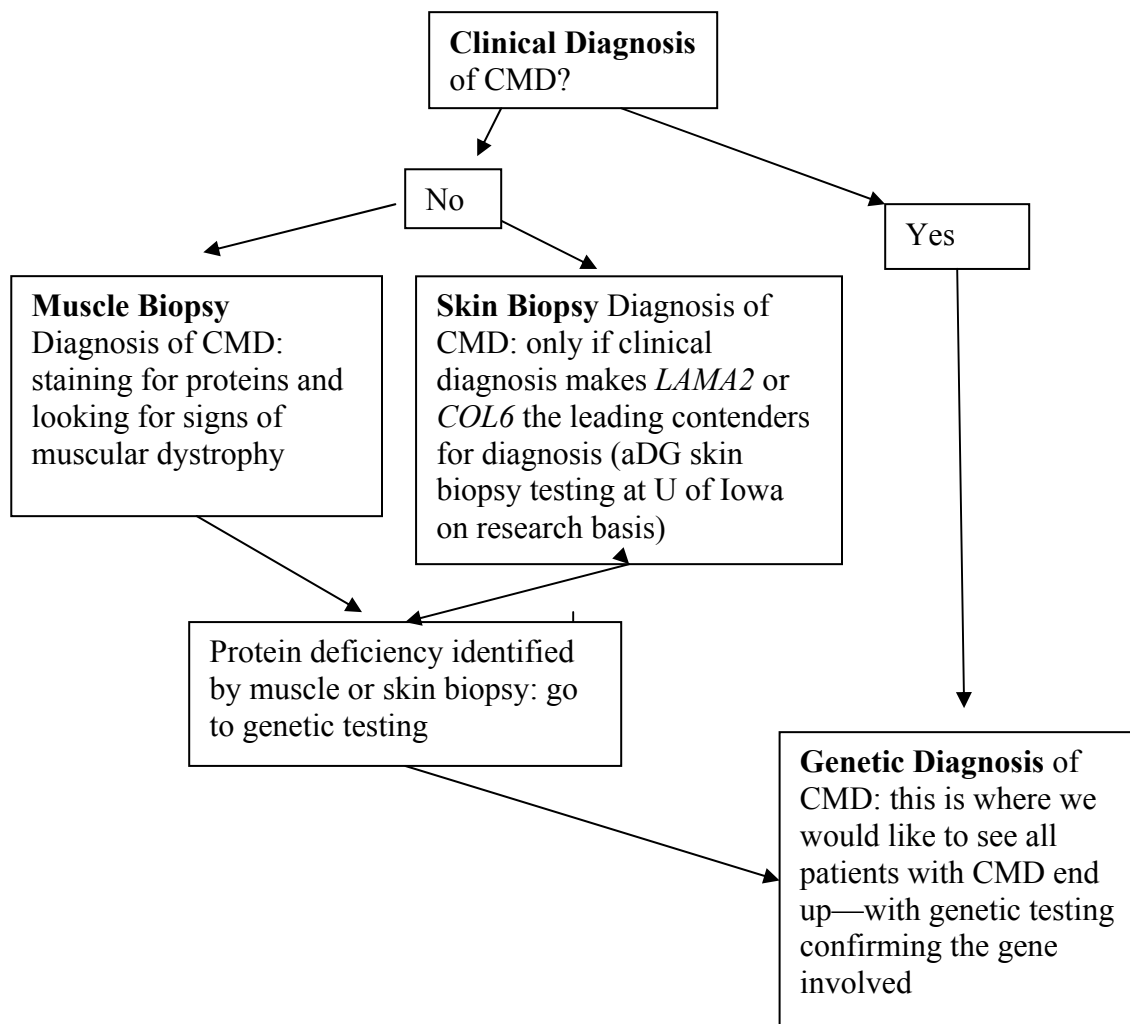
Clinical Diagnosis of CMD?

No

Yes

Muscle Biopsy Diagnosis of CMD: staining for proteins and looking for signs of muscular dystrophy

Skin Biopsy Diagnosis of CMD: only if clinical diagnosis makes *LAMA2* or *COL6* the leading contenders for diagnosis (aDG skin biopsy testing at U of Iowa on research basis)

Protein deficiency identified by muscle or skin biopsy: go to genetic testing

Genetic Diagnosis of CMD: this is where we would like to see all patients with CMD end up—with genetic testing confirming the gene involved